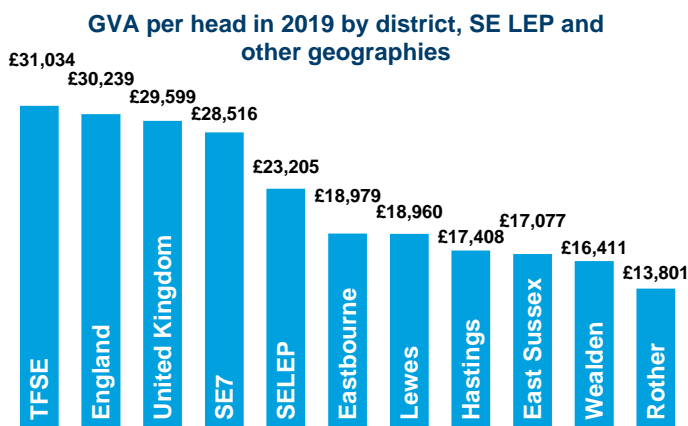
GVA per head in 2019 by district, SE LEP and other geographies

£31,034
TFSE

£30,239
England

£29,599
United Kingdom

£28,516
SE7

£23,205
SELEP

£18,979
Eastbourne

£18,960
Lewes

£17,408
Hastings

£17,077
East Sussex

£16,411
Wealden

£13,801
Rother